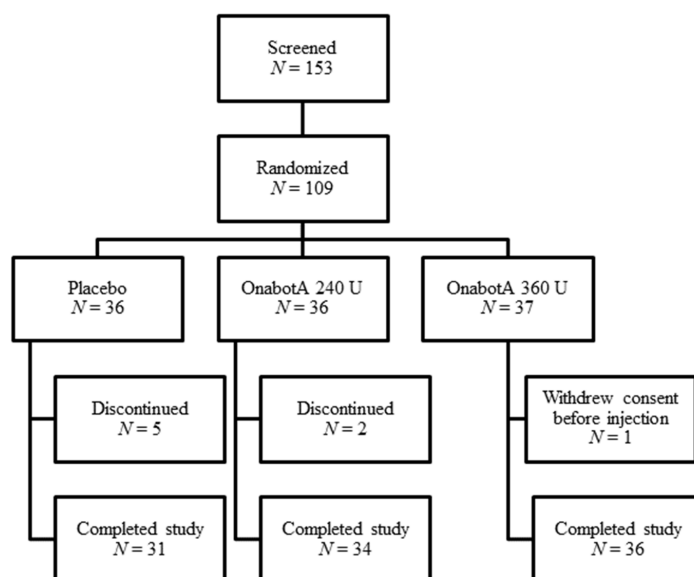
Screened
$N = 153$

Randomized
$N = 109$

Placebo
$N = 36$

OnabotA 240 U
$N = 36$

OnabotA 360 U
$N = 37$

Discontinued
$N = 5$

Discontinued
$N = 2$

Withdrew consent before injection
$N = 1$

Completed study
$N = 31$

Completed study
$N = 34$

Completed study
$N = 36$